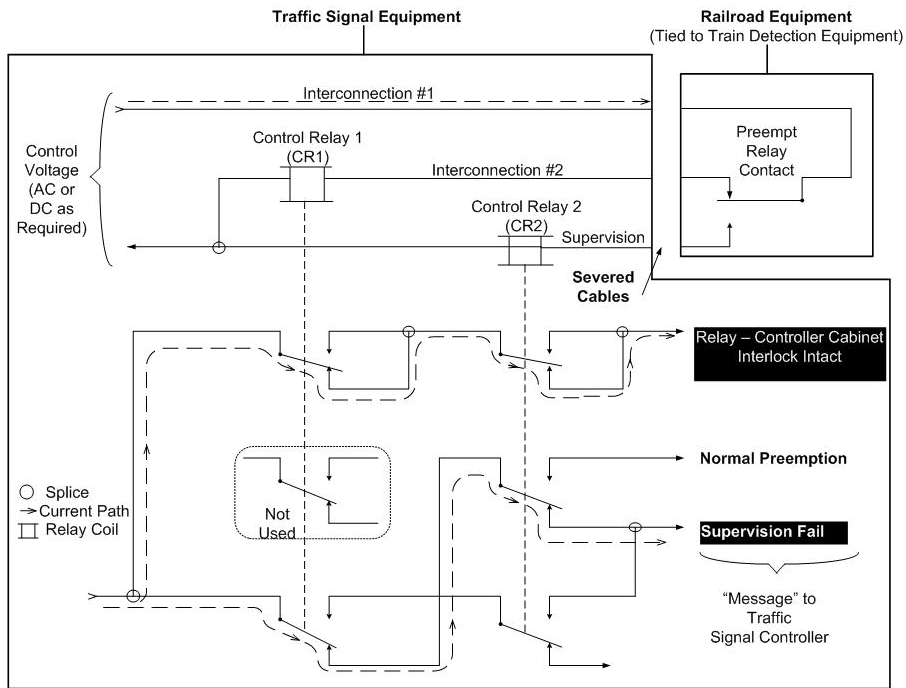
Traffic Signal Equipment

Railroad Equipment
(Tied to Train Detection Equipment)

Interconnection #1

Control Voltage (AC or DC as Required)

Control Relay 1
(CR1)

Interconnection #2

Preempt Relay Contact

Control Relay 2
(CR2)

Supervision

Severed Cables

Relay – Controller Cabinet Interlock Intact

Normal Preemption

Supervision Fail

"Message" to Traffic Signal Controller

Not Used

Splice
Current Path
Relay Coil